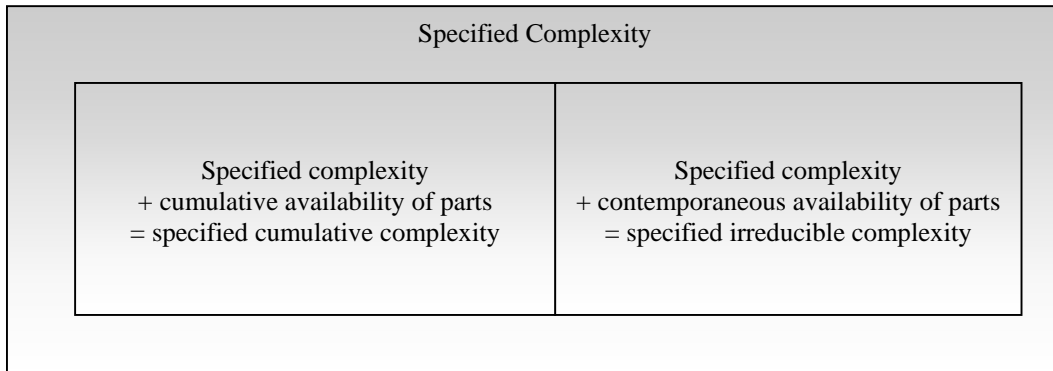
Specified Complexity

Specified complexity
+ cumulative availability of parts
= specified cumulative complexity

Specified complexity
+ contemporaneous availability of parts
= specified irreducible complexity